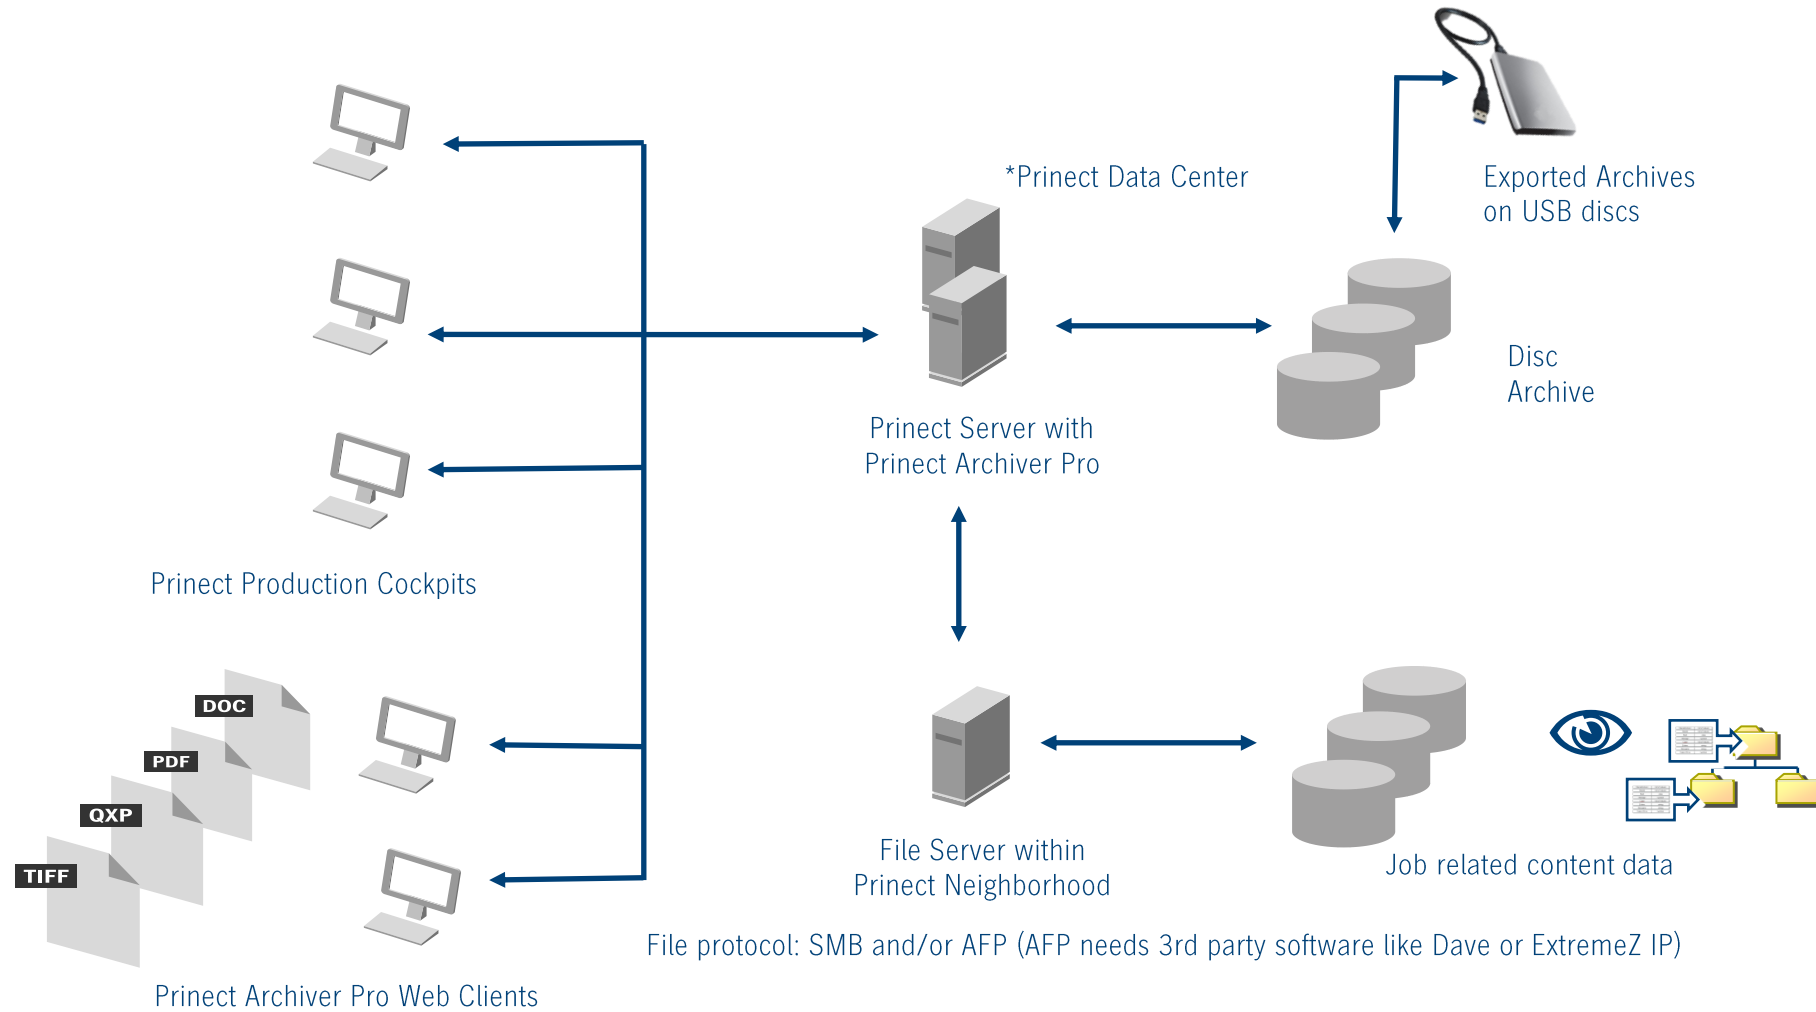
*Prinect Data Center

Exported Archives on USB discs

Disc Archive

Prinect Server with Prinect Archiver Pro

Prinect Production Cockpits

DOC

PDF

QXP

TIFF

File Server within Prinect Neighborhood

Job related content data

File protocol: SMB and/or AFP (AFP needs 3rd party software like Dave or ExtremeZ IP)

Prinect Archiver Pro Web Clients